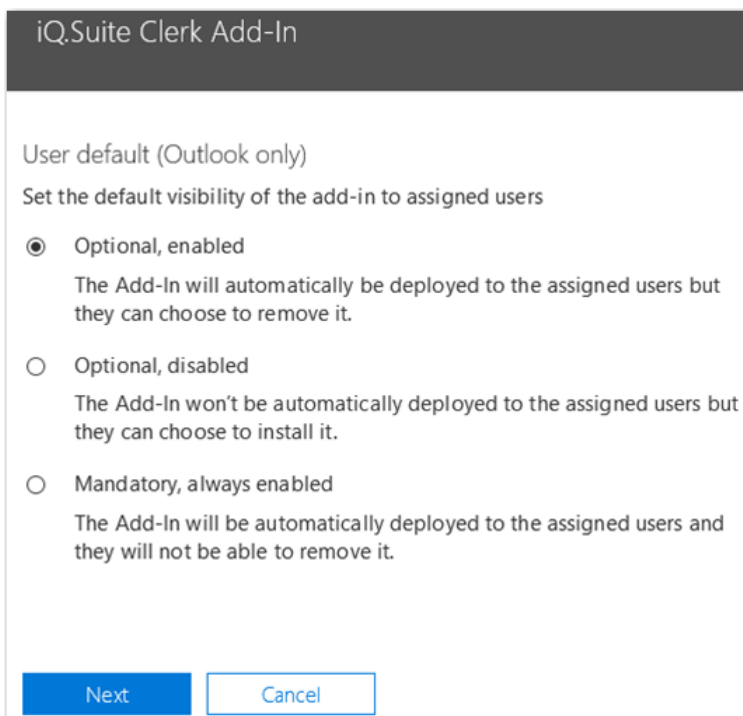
iQ.Suite Clerk Add-In

User default (Outlook only)

Set the default visibility of the add-in to assigned users

Optional, enabled

The Add-In will automatically be deployed to the assigned users but they can choose to remove it.

Optional, disabled

The Add-In won't be automatically deployed to the assigned users but they can choose to install it.

Mandatory, always enabled

The Add-In will be automatically deployed to the assigned users and they will not be able to remove it.

Next

Cancel